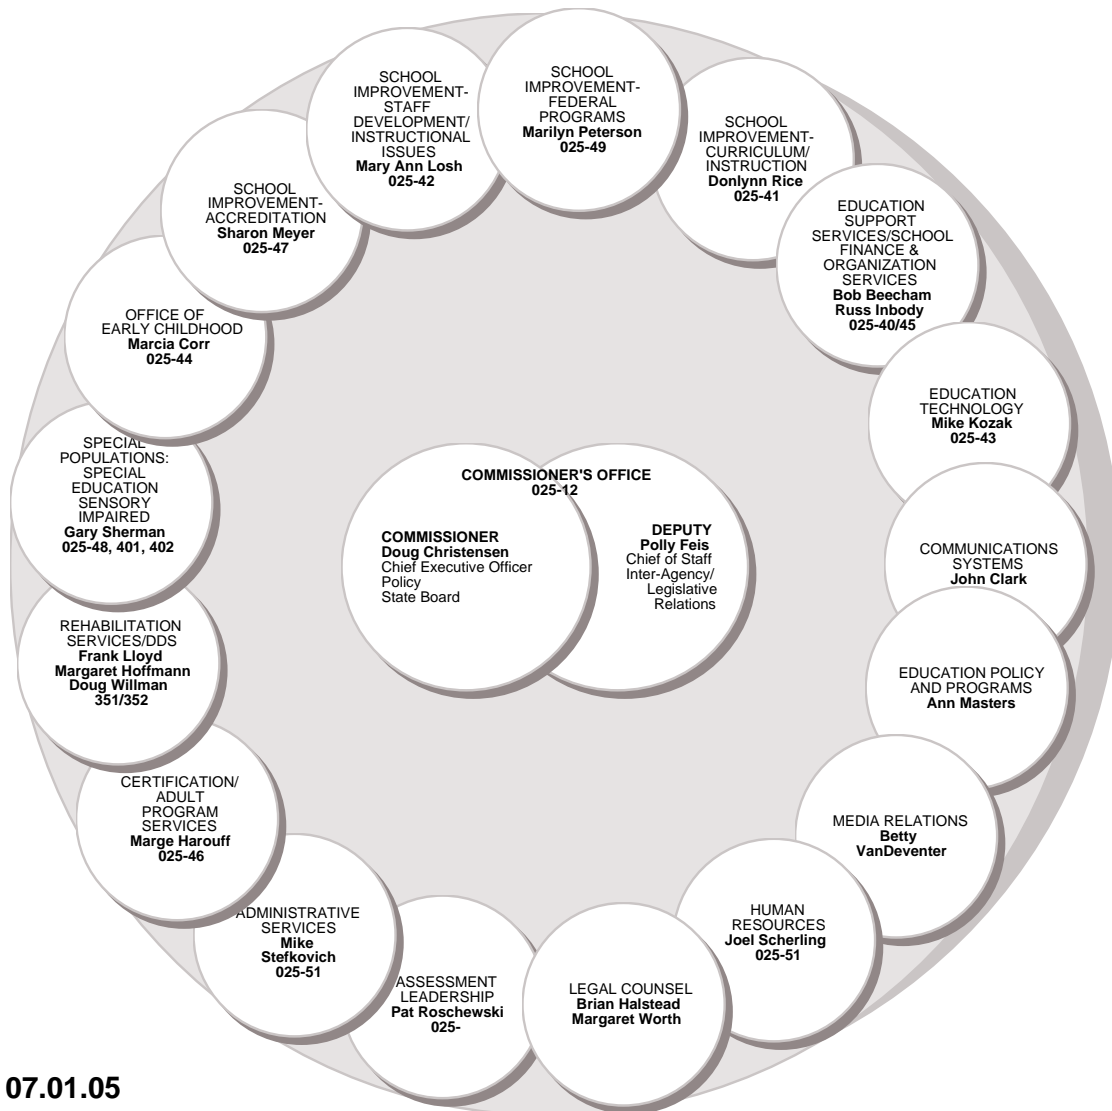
COMMISSIONER'S OFFICE
025-12

COMMISSIONER
Doug Christensen
Chief Executive Officer
Policy
State Board

DEPUTY
Polly Feis
Chief of Staff
Inter-Agency/
Legislative
Relations

SCHOOL IMPROVEMENT-FEDERAL PROGRAMS
Marilyn Peterson
025-49

SCHOOL IMPROVEMENT-CURRICULUM/ INSTRUCTION
Donlynn Rice
025-41

EDUCATION SUPPORT SERVICES/SCHOOL FINANCE & ORGANIZATION SERVICES
Bob Beecham
Russ Inbody
025-40/45

EDUCATION TECHNOLOGY
Mike Kozak
025-43

COMMUNICATIONS SYSTEMS
John Clark

EDUCATION POLICY AND PROGRAMS
Ann Masters

MEDIA RELATIONS
Betty VanDeventer

HUMAN RESOURCES
Joel Scherling
025-51

LEGAL COUNSEL
Brian Halstead
Margaret Worth

ASSESSMENT LEADERSHIP
Pat Roschewski
025-

ADMINISTRATIVE SERVICES
Mike Stefkovich
025-51

CERTIFICATION/ ADULT PROGRAM SERVICES
Marge Harouff
025-46

REHABILITATION SERVICES/DDS
Frank Lloyd
Margaret Hoffmann
Doug Willman
351/352

SPECIAL POPULATIONS: SPECIAL EDUCATION SENSORY IMPAIRED
Gary Sherman
025-48, 401, 402

OFFICE OF EARLY CHILDHOOD
Marcia Corr
025-44

SCHOOL IMPROVEMENT-ACCREDITATION
Sharon Meyer
025-47

SCHOOL IMPROVEMENT-STAFF DEVELOPMENT/ INSTRUCTIONAL ISSUES
Mary Ann Losh
025-42

07.01.05